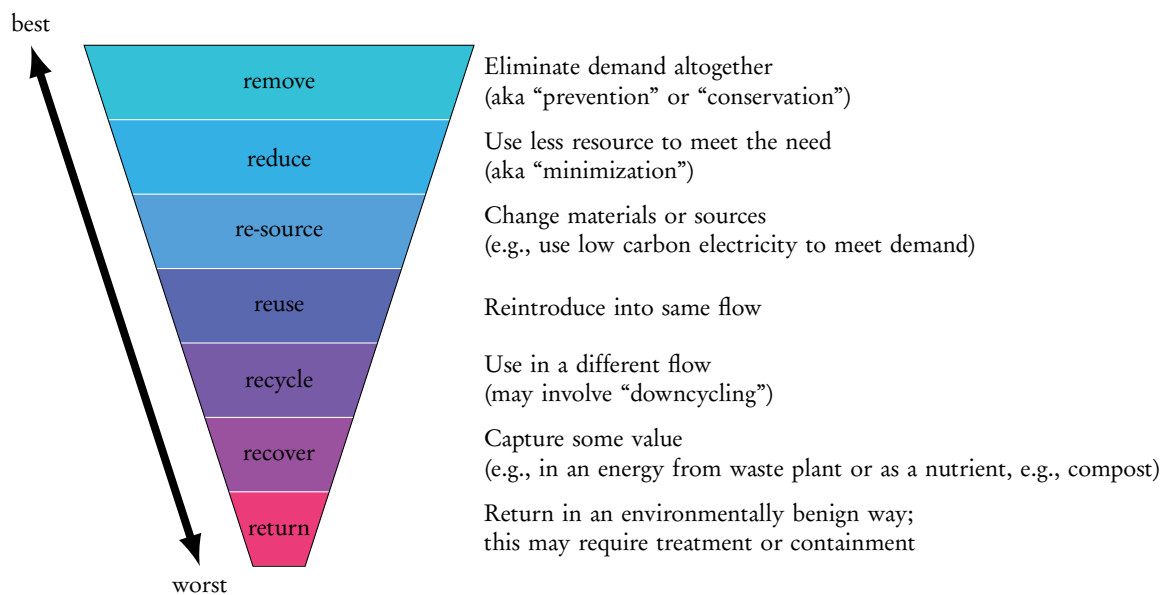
best

remove
Eliminate demand altogether
(aka “prevention” or “conservation”)

reduce
Use less resource to meet the need
(aka “minimization”)

re-source
Change materials or sources
(e.g., use low carbon electricity to meet demand)

reuse
Reintroduce into same flow

recycle
Use in a different flow
(may involve “downcycling”)

recover
Capture some value
(e.g., in an energy from waste plant or as a nutrient, e.g., compost)

return
Return in an environmentally benign way;
this may require treatment or containment

worst